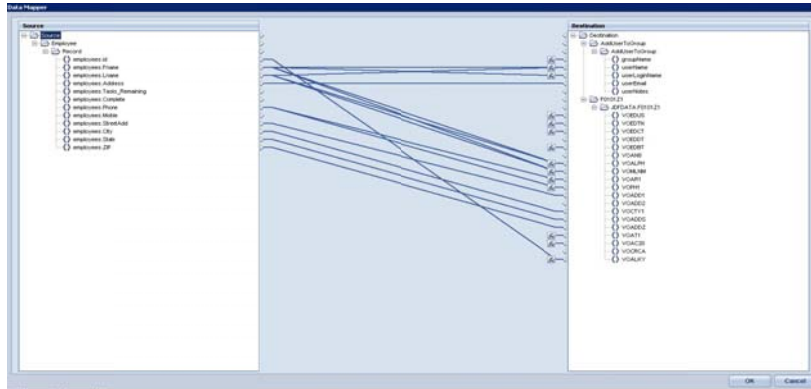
Data Mapper

Source

Source
Employee
Record
employees.Id
employees.Fname
employees.Lname
employees.Address
employees.Tasks_Remaining
employees.Complete
employees.Phone
employees.Mobile
employees.StreetAdd
employees.City
employees.State
employees.ZIP

Destination

Destination
AddUserToGroup
AddUserToGroup
groupName
userName
userLoginName
userEmail
userNotes
F0101Z1
JDFDATA.F0101Z1
VOEDUS
VOEDTN
VOEDCT
VOEDFT
VOEDBT
VOAN8
VOALPH
VOMLNM
VOAR1
VOPH1
VOADD1
VOADD2
VOCTY1
VOADDS
VOADDZ
VOAT1
VOAC20
VOCRCA
VOALKY

OK
Cancel